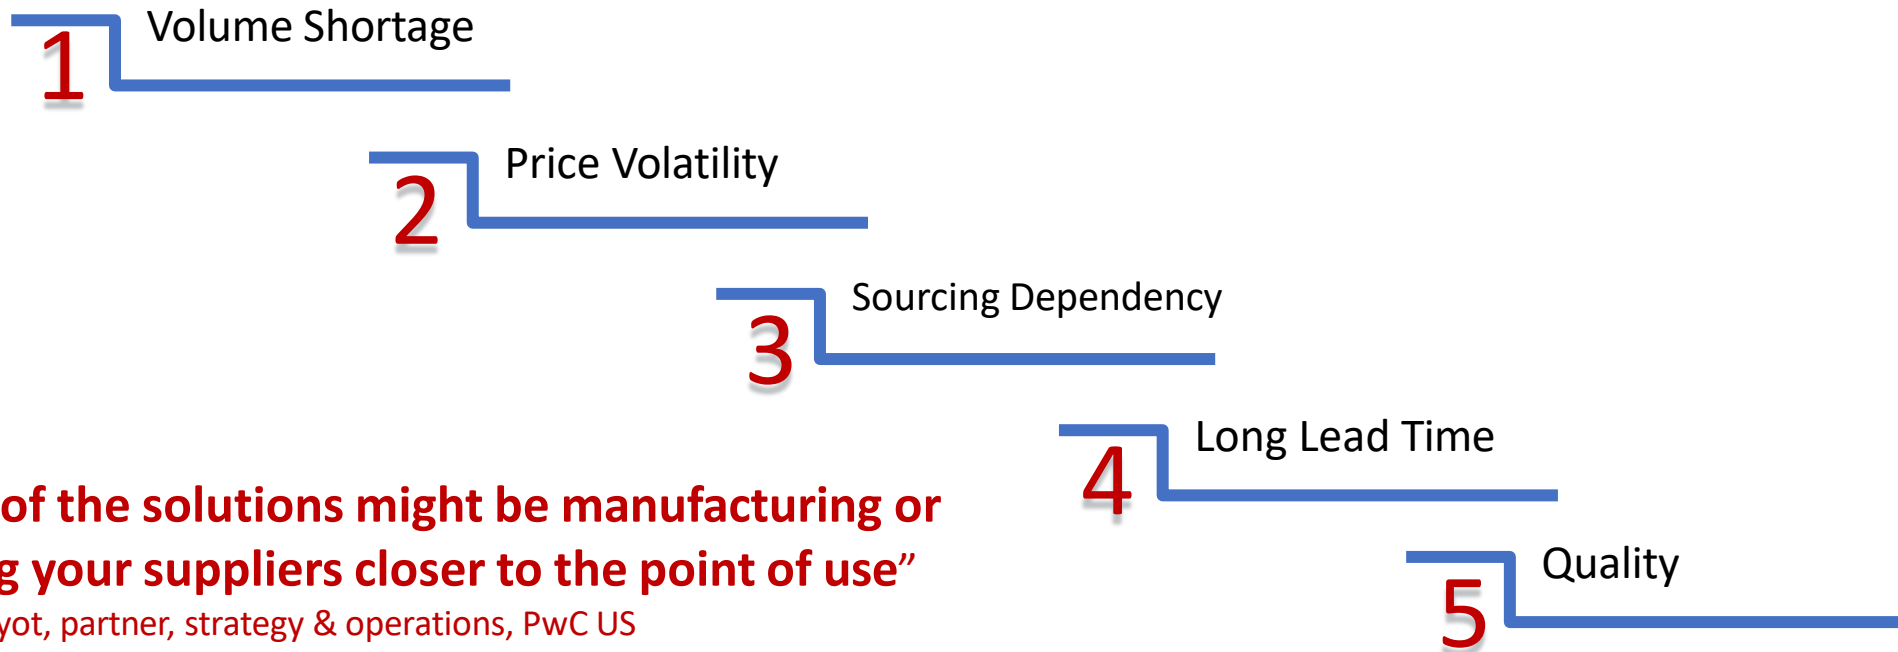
1 Volume Shortage

2 Price Volatility

3 Sourcing Dependency

4 Long Lead Time

5 Quality

of the solutions might be manufacturing or g your suppliers closer to the point of use”
yot, partner, strategy & operations, PwC US